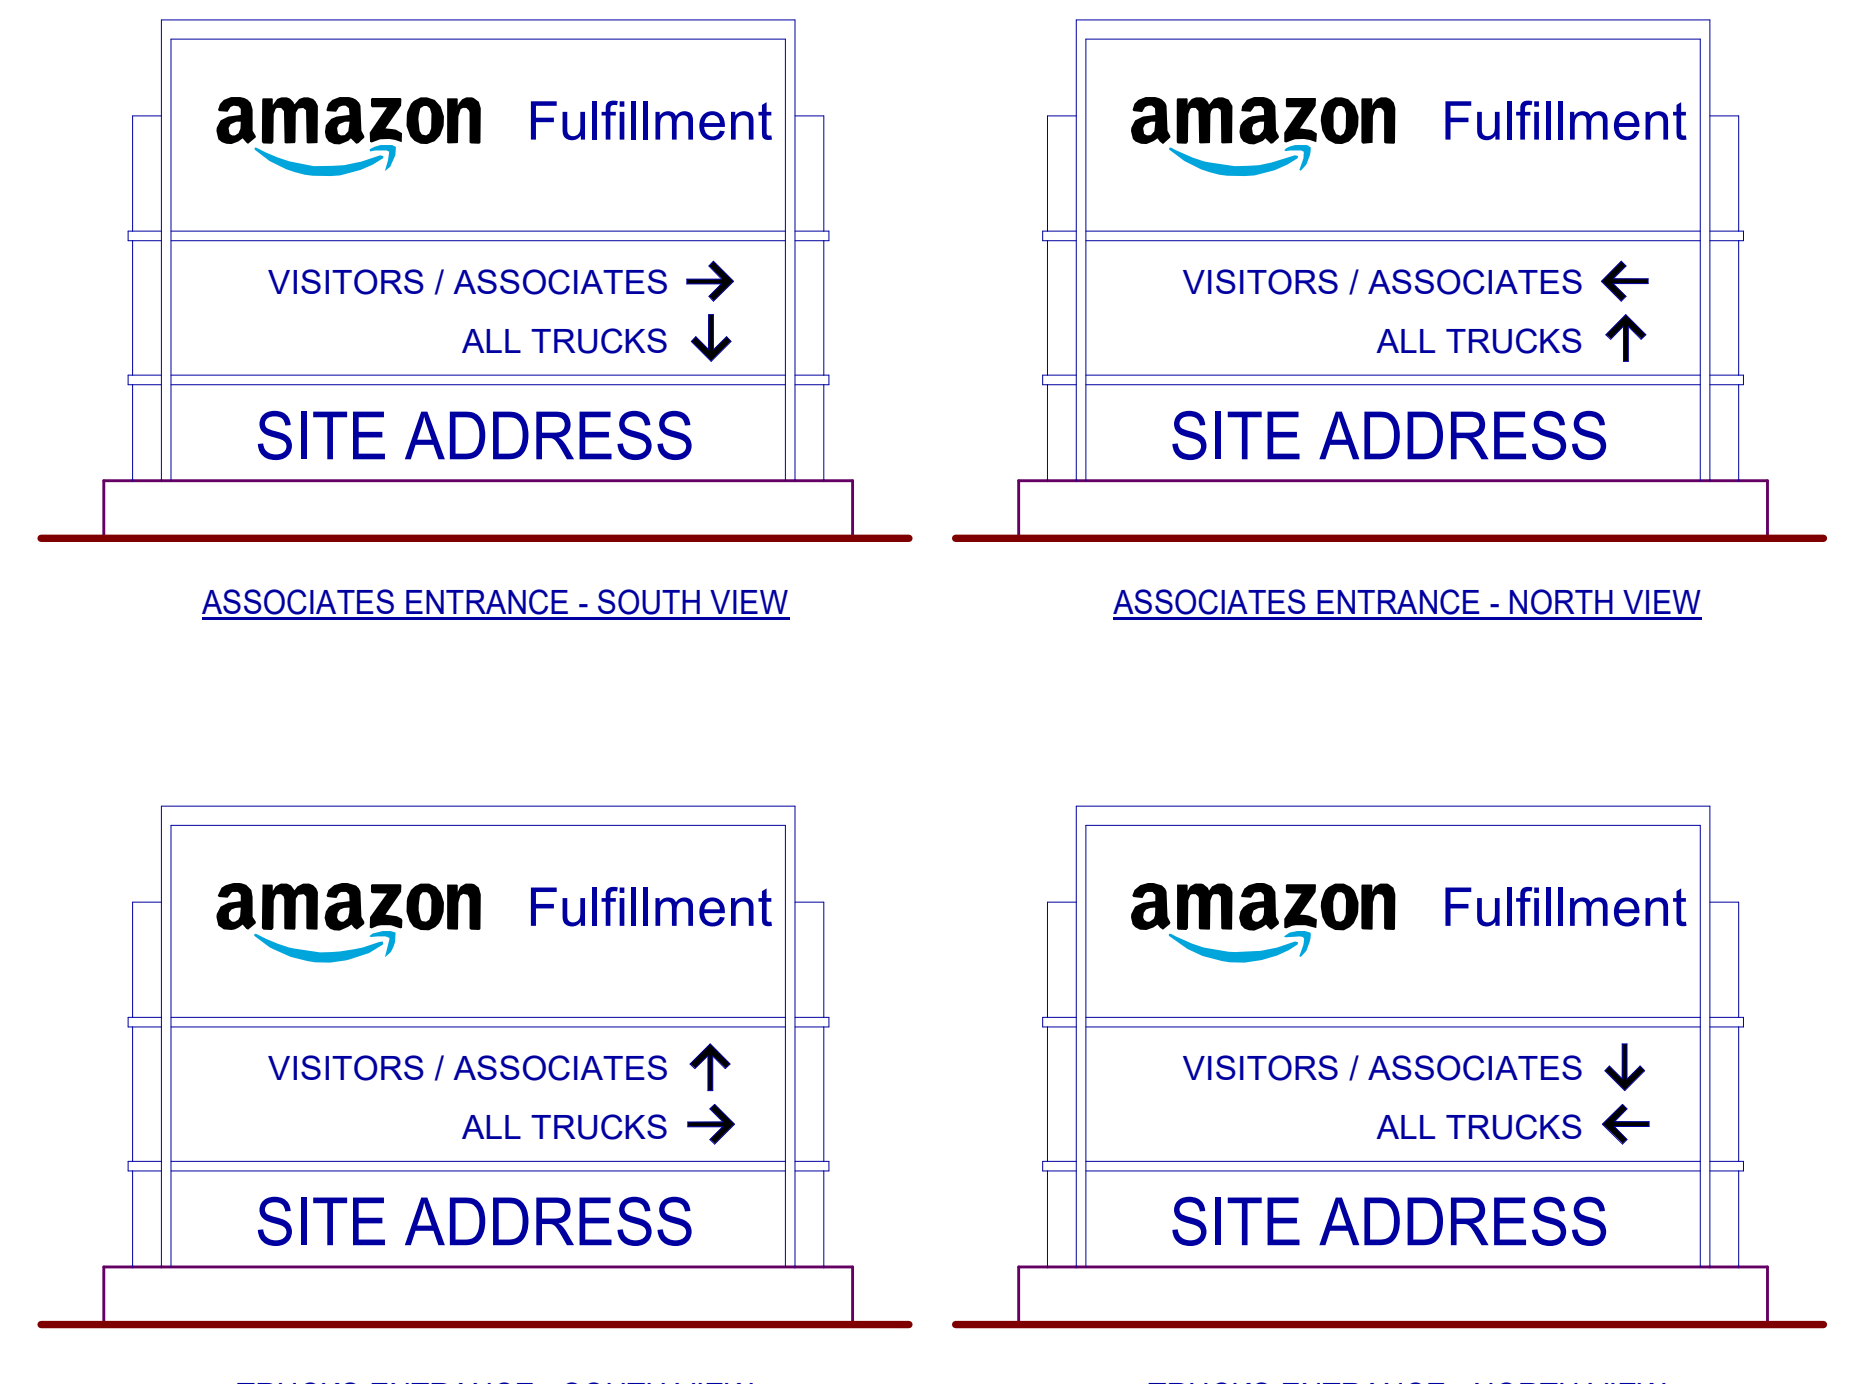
amazon Fulfillment

VISITORS / ASSOCIATES →
ALL TRUCKS ↓

SITE ADDRESS

ASSOCIATES ENTRANCE - SOUTH VIEW

amazon Fulfillment

VISITORS / ASSOCIATES ←
ALL TRUCKS ↑

SITE ADDRESS

ASSOCIATES ENTRANCE - NORTH VIEW

amazon Fulfillment

VISITORS / ASSOCIATES ↑
ALL TRUCKS →

SITE ADDRESS

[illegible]

amazon Fulfillment

VISITORS / ASSOCIATES ↓
ALL TRUCKS ←

SITE ADDRESS

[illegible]